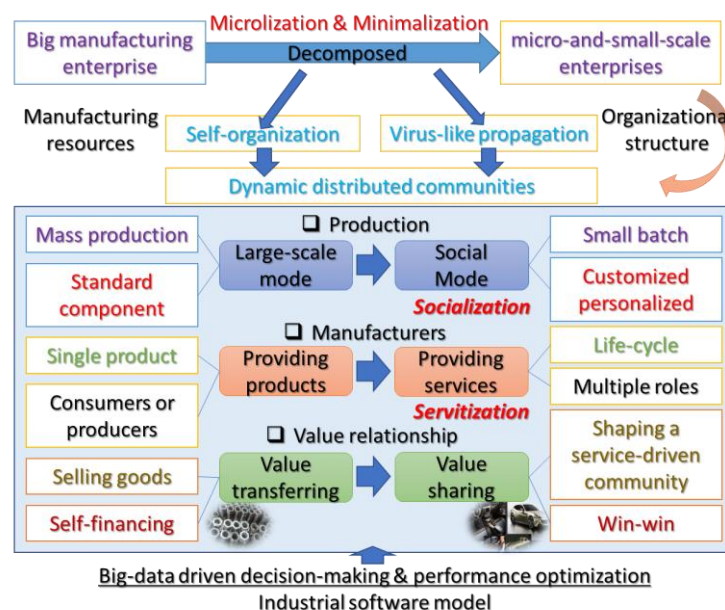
Big manufacturing enterprise

Microlization & Minimalization

Decomposed

micro-and-small-scale enterprises

Manufacturing resources

Self-organization

Virus-like propagation

Organizationa structure

Dynamic distributed communities

❑ Production

Mass production

Standard component

Large-scale mode

Social Mode

Socialization

Small batch

Customized personalized

❑ Manufacturers

Single product

Consumers or producers

Providing products

Providing services

Servitization

Life-cycle

Multiple roles

❑ Value relationship

Selling goods

Self-financing

Value transferring

Value sharing

Shaping a service-driven community

Win-win

Big-data driven decision-making & performance optimization

Industrial software model